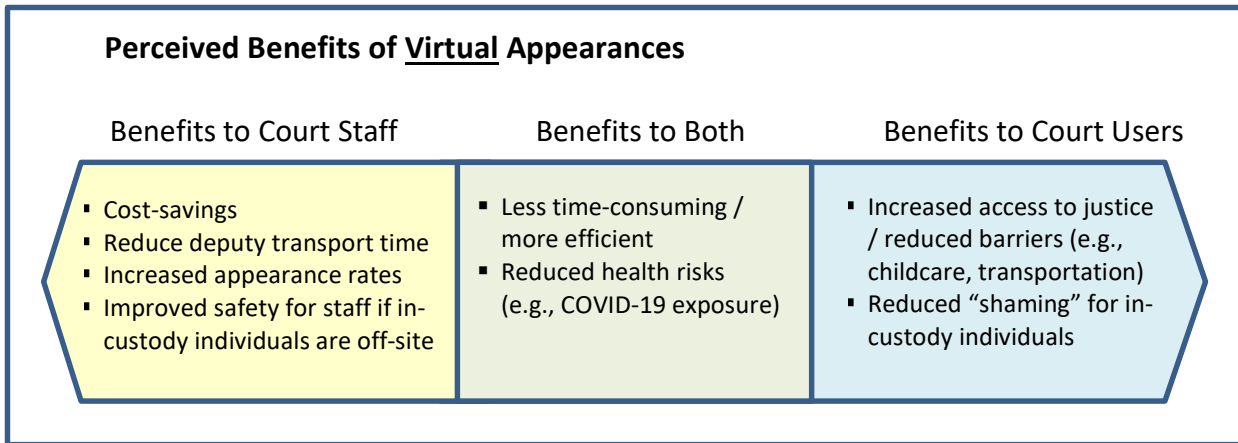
Perceived Benefits of Virtual Appearances

Benefits to Court Staff

- Cost-savings
- Reduce deputy transport time
- Increased appearance rates
- Improved safety for staff if in-custody individuals are off-site

Benefits to Both

- Less time-consuming / more efficient
- Reduced health risks (e.g., COVID-19 exposure)

Benefits to Court Users

- Increased access to justice / reduced barriers (e.g., childcare, transportation)
- Reduced “shaming” for in-custody individuals